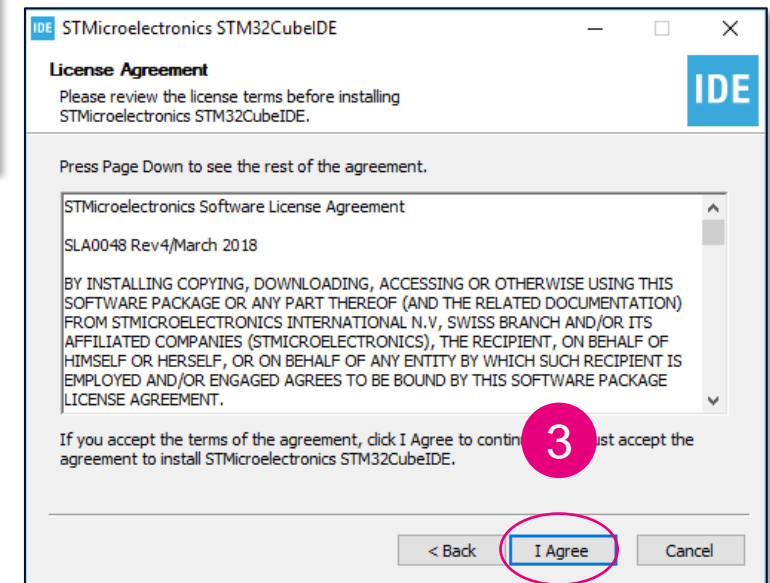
IDE STMicroelectronics STM32CubeIDE

License Agreement

Please review the license terms before installing STMicroelectronics STM32CubeIDE.

IDE

Press Page Down to see the rest of the agreement.

STMicroelectronics Software License Agreement

SLA0048 Rev4/March 2018

BY INSTALLING COPYING, DOWNLOADING, ACCESSING OR OTHERWISE USING THIS SOFTWARE PACKAGE OR ANY PART THEREOF (AND THE RELATED DOCUMENTATION) FROM STMICROELECTRONICS INTERNATIONAL N.V, SWISS BRANCH AND/OR ITS AFFILIATED COMPANIES (STMICROELECTRONICS), THE RECIPIENT, ON BEHALF OF HIMSELF OR HERSELF, OR ON BEHALF OF ANY ENTITY BY WHICH SUCH RECIPIENT IS EMPLOYED AND/OR ENGAGED AGREES TO BE BOUND BY THIS SOFTWARE PACKAGE LICENSE AGREEMENT.

If you accept the terms of the agreement, click I Agree to contin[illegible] 3 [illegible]ust accept the agreement to install STMicroelectronics STM32CubeIDE.

< Back I Agree Cancel